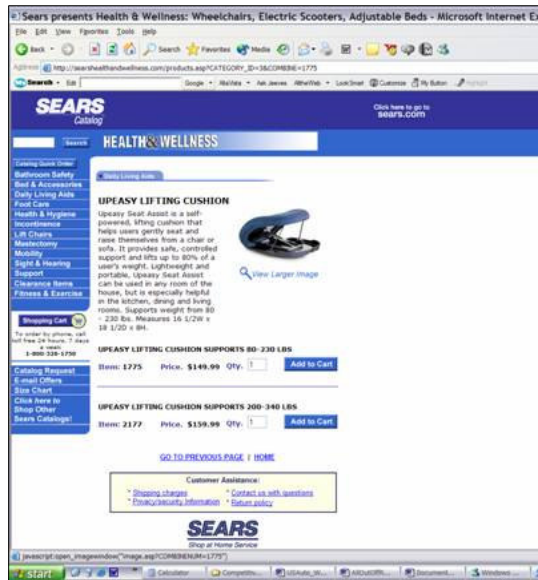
Sears presents Health & Wellness: Wheelchairs, Electric Scooters, Adjustable Beds - Microsoft Internet Ex

File Edit View Favorites Tools Help

Back Search Favorites Media

Address http://searshealthandwellness.com/products.asp?CATEGORY_ID=3&COMBINE=1775

Search

SEARS Catalog

Click here to go to sears.com

Search

HEALTH & WELLNESS

Catalog Quick Order
Bathroom Safety
Bed & Accessories
Daily Living Aids
Foot Care
Health & Hygiene
Incontinence
Lift Chairs
Mastectomy
Mobility
Sight & Hearing
Support
Clearance Items
Fitness & Exercise

Shopping Cart

To order by phone, call toll free 24 hours, 7 days a week:
1-800-326-1750

Catalog Request
E-mail Offers
Size Chart
Click here to Shop Other Sears Catalogs!

Daily Living Aids

UPEASY LIFTING CUSHION

Upeasy Seat Assist is a self-powered, lifting cushion that helps users gently seat and raise themselves from a chair or sofa. It provides safe, controlled support and lifts up to 80% of a user's weight. Lightweight and portable, Upeasy Seat Assist can be used in any room of the house, but is especially helpful in the kitchen, dining and living rooms. Supports weight from 80 - 230 lbs. Measures 16 1/2W x 18 1/2D x 8H.

View Larger Image

UPEASY LIFTING CUSHION SUPPORTS 80-230 LBS

Item: 1775 Price. $149.99 Qty: 1 Add to Cart

UPEASY LIFTING CUSHION SUPPORTS 200-340 LBS

Item: 2177 Price. $159.99 Qty: 1 Add to Cart

GO TO PREVIOUS PAGE | HOME

Customer Assistance:
* Shipping charges
* Privacy/security information
* Contact us with questions
* Return policy

SEARS
Shop at Home Service

javascript:open_imagewindow("image.asp?COMBINENUM=1775")

start Calculator Competitio... USAuto_W... AllOutOfR... Document... Windows